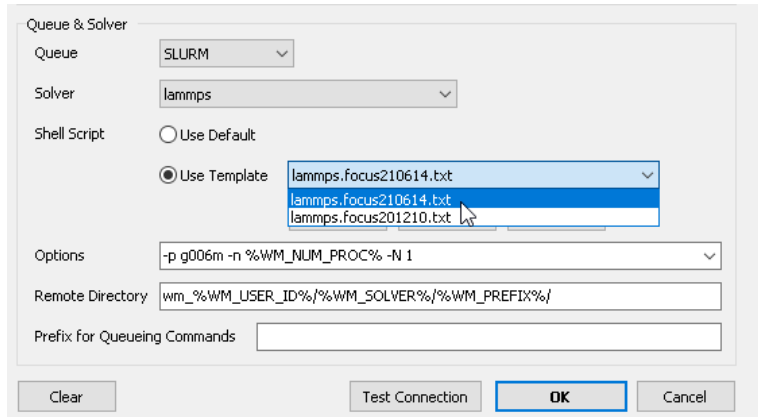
Queue & Solver

Queue SLURM

Solver lammps

Shell Script Use Default

Use Template lammps.focus210614.txt

lammps.focus210614.txt
lammps.focus201210.txt

Options -p g006m -n %WM_NUM_PROC% -N 1

Remote Directory wm_%WM_USER_ID%/%WM_SOLVER%/%WM_PREFIX%/

Prefix for Queueing Commands

Clear Test Connection OK Cancel